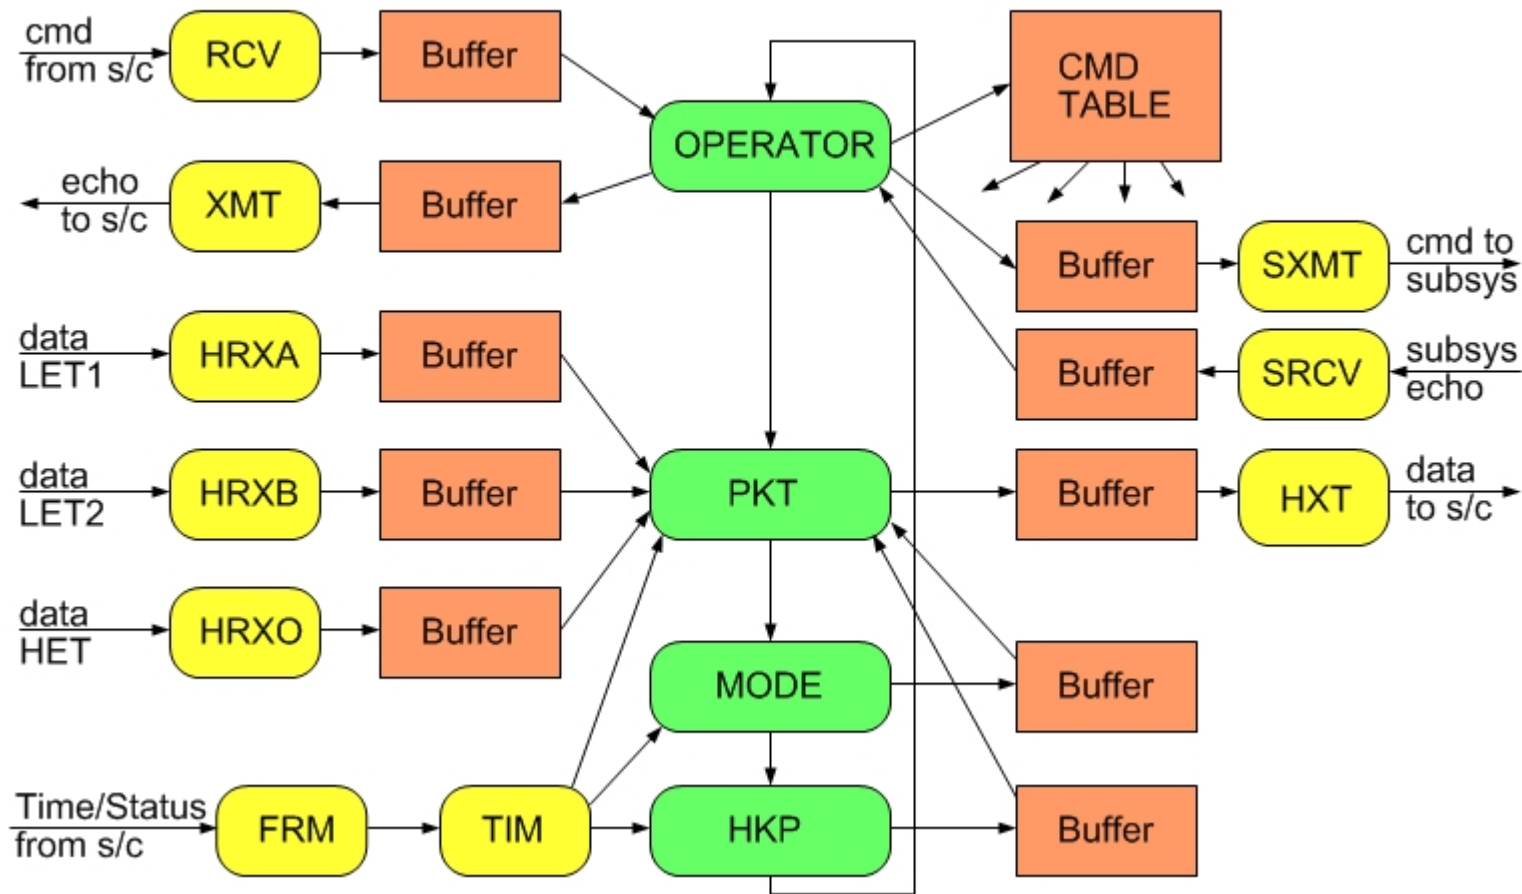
cmd from s/c
RCV
Buffer
OPERATOR
CMD TABLE
echo to s/c
XMT
Buffer
Buffer
SXMT
cmd to subsys
Buffer
SRCV
subsys echo
data LET1
HRXA
Buffer
data LET2
HRXB
Buffer
PKT
Buffer
HXT
data to s/c
data HET
HRXO
Buffer
MODE
Buffer
Time/Status from s/c
FRM
TIM
HKP
Buffer